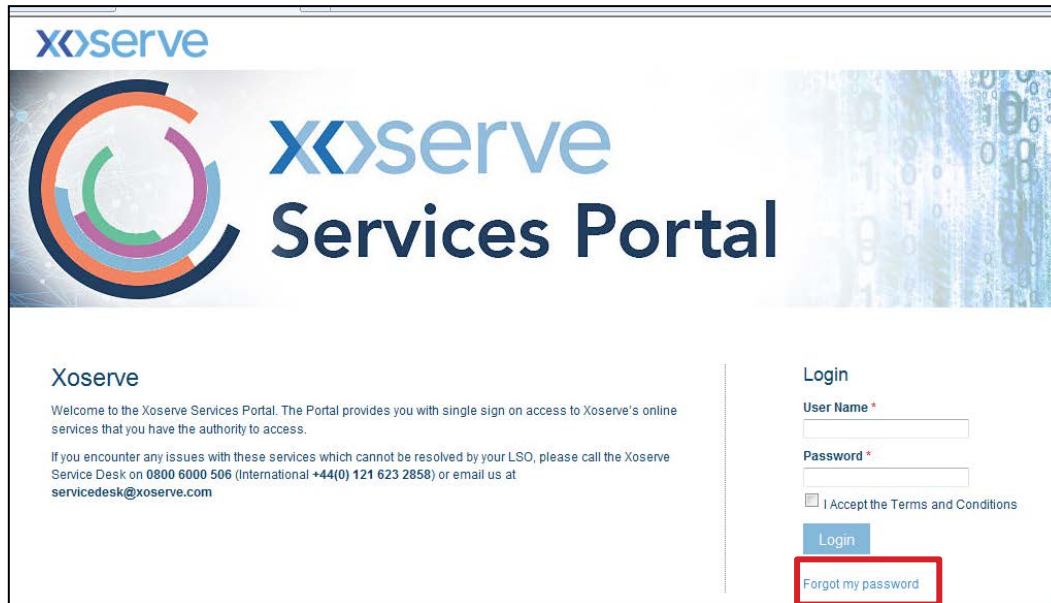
xoserve

xoserve
Services Portal

Xoserve

Welcome to the Xoserve Services Portal. The Portal provides you with single sign on access to Xoserve's online services that you have the authority to access.

If you encounter any issues with these services which cannot be resolved by your LSO, please call the Xoserve Service Desk on 0800 6000 506 (International +44(0) 121 623 2858) or email us at servicedesk@xoserve.com

Login

User Name *

Password *

I Accept the Terms and Conditions

Login

Forgot my password